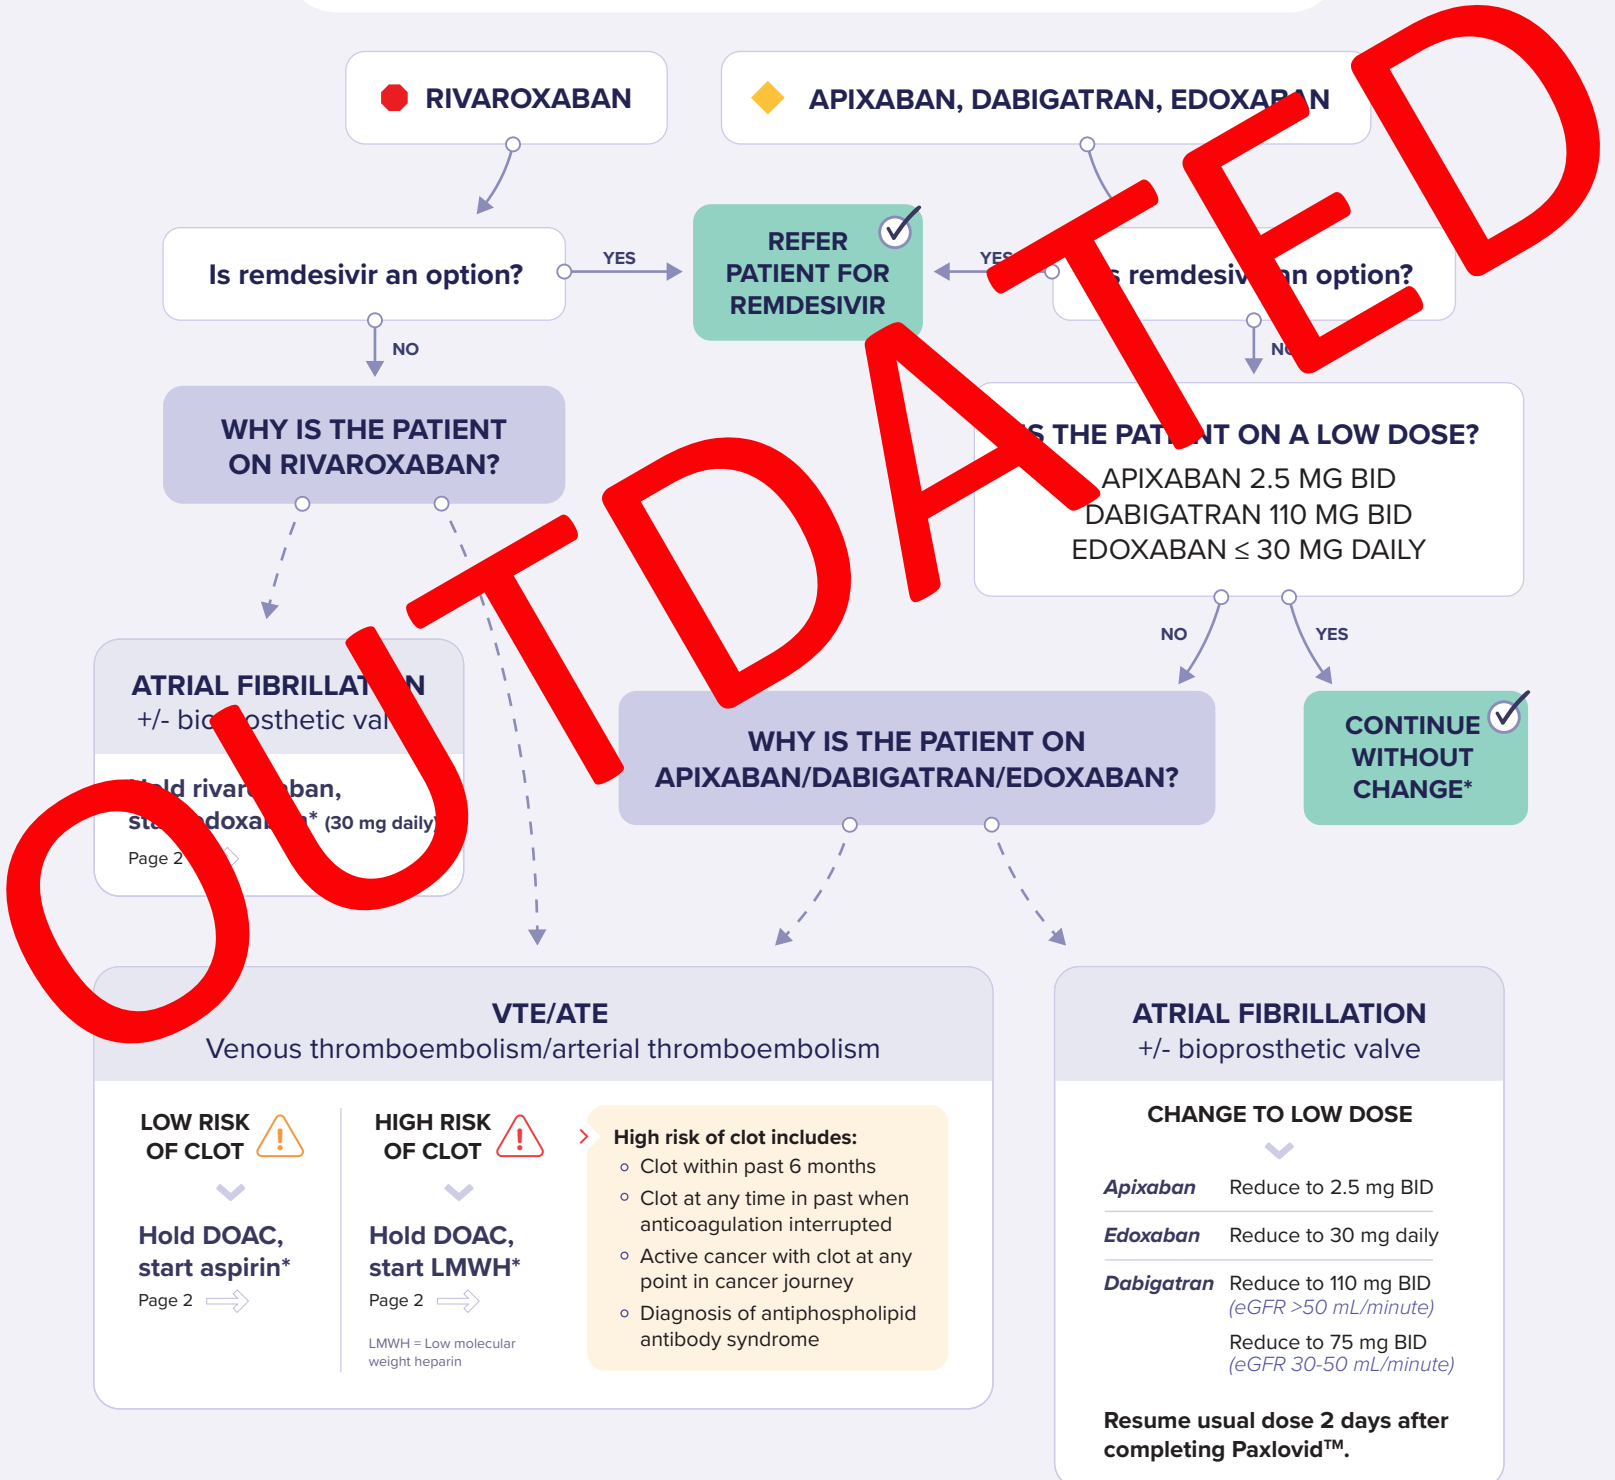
OUTDATED

RIVAROXABAN

APIXABAN, DABIGATRAN, EDOXA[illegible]N

Is remdesivir an option?

YES

REFER PATIENT FOR REMDESIVIR

YES

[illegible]s remdesiv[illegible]n option?

NO

N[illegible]

WHY IS THE PATIENT ON RIVAROXABAN?

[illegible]S THE PAT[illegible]NT ON A LOW DOSE?
APIXABAN 2.5 MG BID
DABIGATRAN 110 MG BID
EDOXABAN ≤ 30 MG DAILY

NO

YES

ATRIAL FIBRILLAT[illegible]N
+/- bi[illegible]osthetic val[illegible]

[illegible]ld rivar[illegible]ban, st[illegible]doxa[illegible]n* (30 mg daily)
Page 2

WHY IS THE PATIENT ON APIXABAN/DABIGATRAN/EDOXABAN?

CONTINUE WITHOUT CHANGE*

VTE/ATE
Venous thromboembolism/arterial thromboembolism

LOW RISK OF CLOT

Hold DOAC, start aspirin*
Page 2

HIGH RISK OF CLOT

Hold DOAC, start LMWH*
Page 2

LMWH = Low molecular weight heparin

High risk of clot includes:
- Clot within past 6 months
- Clot at any time in past when anticoagulation interrupted
- Active cancer with clot at any point in cancer journey
- Diagnosis of antiphospholipid antibody syndrome

ATRIAL FIBRILLATION
+/- bioprosthetic valve

CHANGE TO LOW DOSE

| Apixaban | Reduce to 2.5 mg BID |
|---|---|
| Edoxaban | Reduce to 30 mg daily |
| Dabigatran | Reduce to 110 mg BID (eGFR >50 mL/minute) Reduce to 75 mg BID (eGFR 30-50 mL/minute) |

Resume usual dose 2 days after completing Paxlovid™.